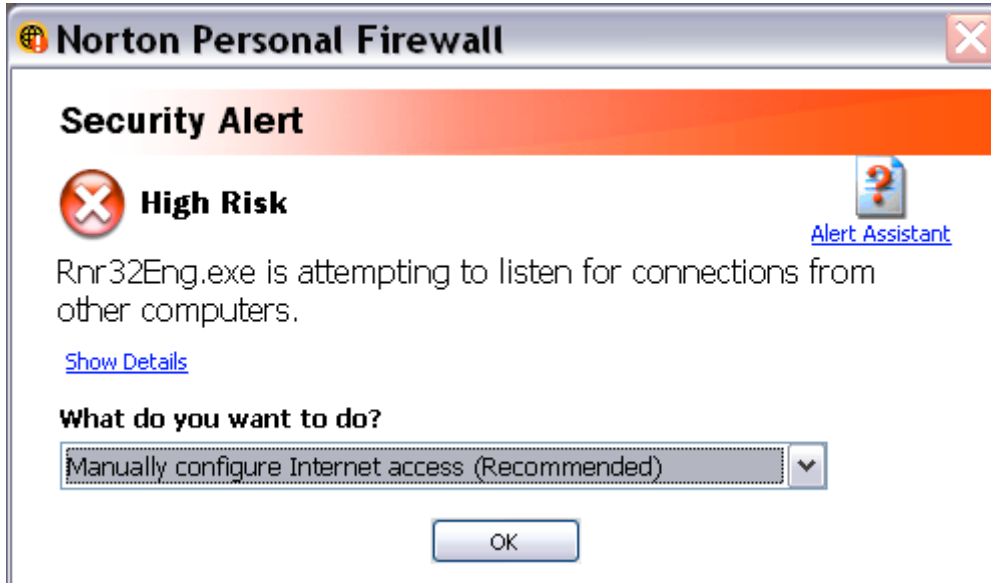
Norton Personal Firewall

Security Alert

High Risk

Alert Assistant

Rnr32Eng.exe is attempting to listen for connections from other computers.

Show Details

What do you want to do?

Manually configure Internet access (Recommended)

OK